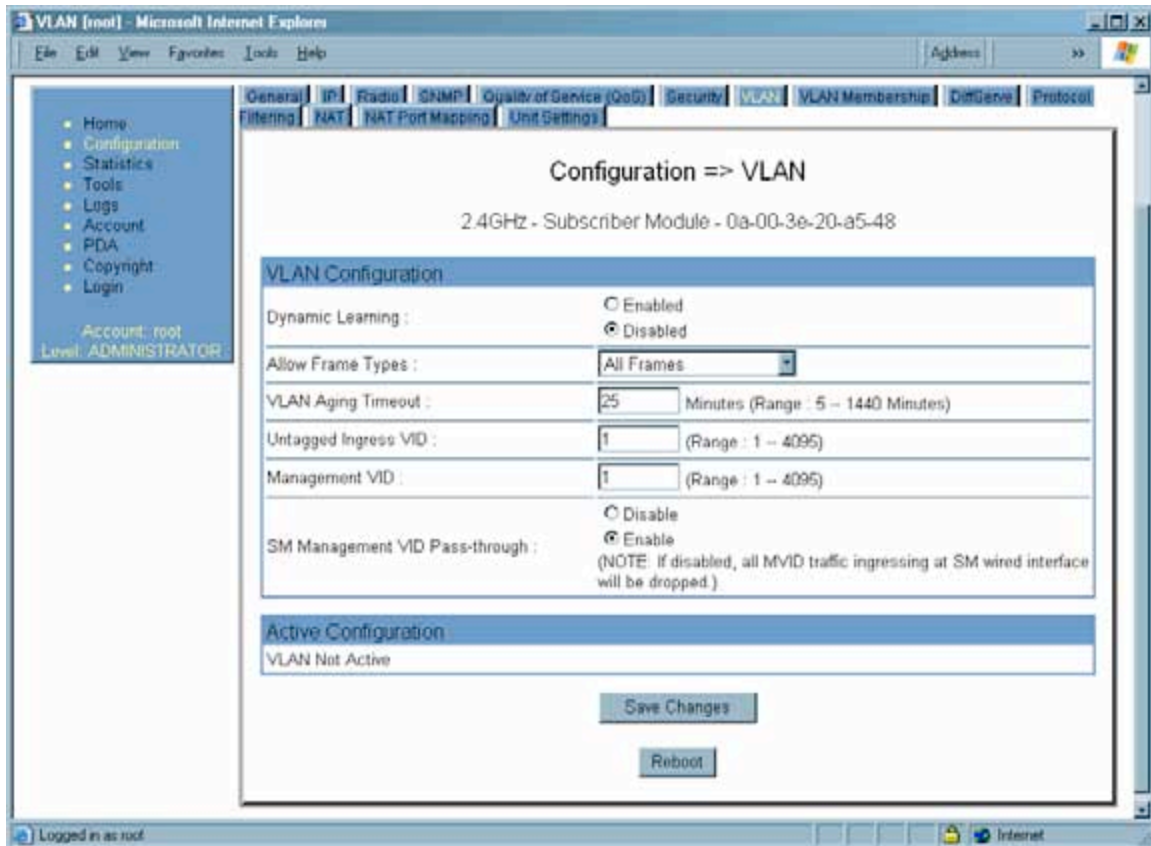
VLAN [root] - Microsoft Internet Explorer

File Edit View Favorites Tools Help

Address »

Home
Configuration
Statistics
Tools
Logs
Account
PDA
Copyright
Login

Account: root
Level: ADMINISTRATOR

General IP Radio SNMP Quality of Service (QoS) Security VLAN VLAN Membership DiffServe Protocol Filtering NAT NAT Port Mapping Unit Settings

Configuration => VLAN

2.4GHz - Subscriber Module - 0a-00-3e-20-a5-48

| VLAN Configuration | |
|---|---|
| Dynamic Learning : | Enabled<br>Disabled |
| Allow Frame Types : | All Frames |
| VLAN Aging Timeout : | 25 Minutes (Range : 5 -- 1440 Minutes) |
| Untagged Ingress VID : | 1 (Range : 1 -- 4095) |
| Management VID : | 1 (Range : 1 -- 4095) |
| SM Management VID Pass-through : | Disable<br>Enable<br>(NOTE: If disabled, all MVID traffic ingressing at SM wired interface will be dropped.) |

Active Configuration
VLAN Not Active

Save Changes

Reboot

Logged in as root

Internet